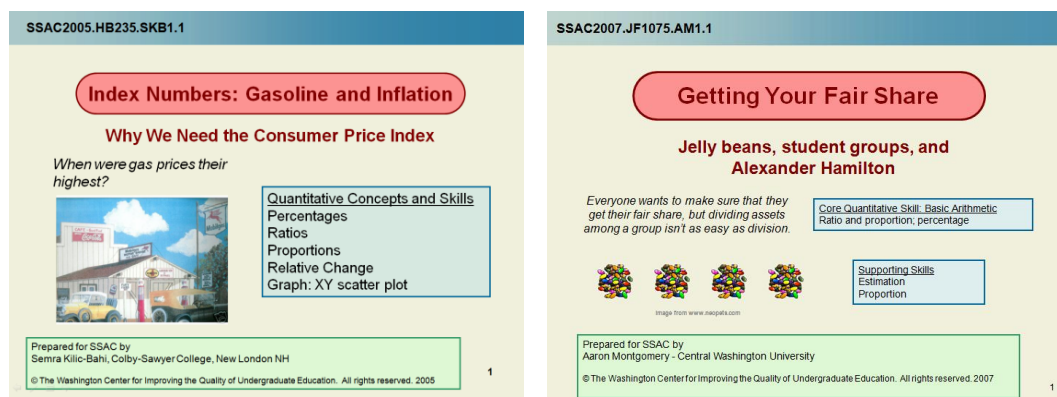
SSAC2005.HB235.SKB1.1

Index Numbers: Gasoline and Inflation

Why We Need the Consumer Price Index

When were gas prices their highest?

Quantitative Concepts and Skills
Percentages
Ratios
Proportions
Relative Change
Graph: XY scatter plot

Prepared for SSAC by
Semra Kilic-Bahi, Colby-Sawyer College, New London NH

© The Washington Center for Improving the Quality of Undergraduate Education. All rights reserved. 2005

1

SSAC2007.JF1075.AM1.1

Getting Your Fair Share

Jelly beans, student groups, and Alexander Hamilton

Everyone wants to make sure that they get their fair share, but dividing assets among a group isn't as easy as division.

Core Quantitative Skill: Basic Arithmetic
Ratio and proportion; percentage

Supporting Skills
Estimation
Proportion

Image from www.neopets.com

Prepared for SSAC by
Aaron Montgomery - Central Washington University

© The Washington Center for Improving the Quality of Undergraduate Education. All rights reserved. 2007

1